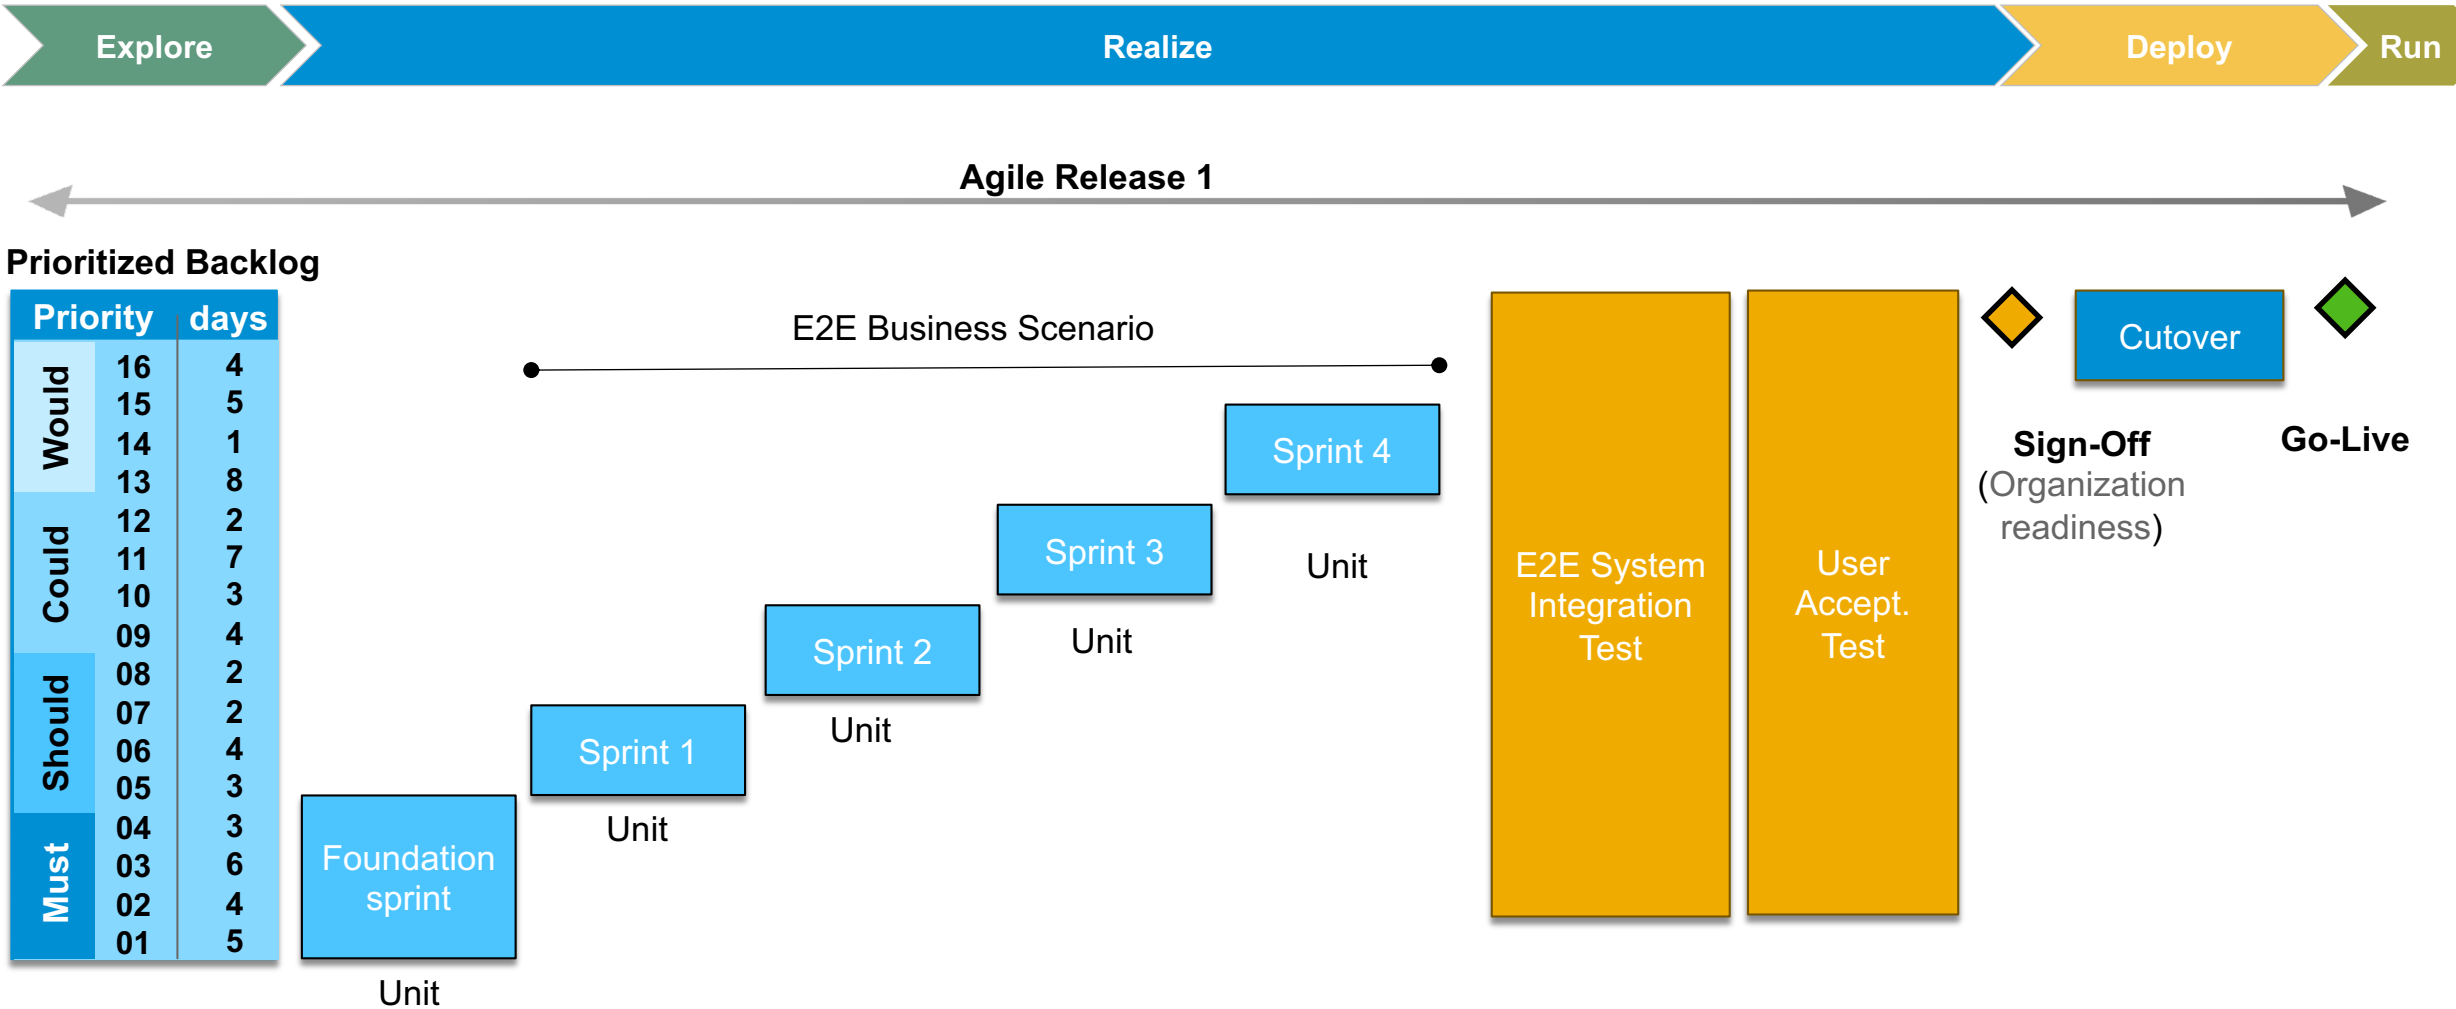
Explore Realize Deploy Run

Agile Release 1

Prioritized Backlog

| | Priority | days |
|---|---|---|
| Would | 16 | 4 |
| | 15 | 5 |
| | 14 | 1 |
| | 13 | 8 |
| Could | 12 | 2 |
| | 11 | 7 |
| | 10 | 3 |
| | 09 | 4 |
| Should | 08 | 2 |
| | 07 | 2 |
| | 06 | 4 |
| | 05 | 3 |
| Must | 04 | 3 |
| | 03 | 6 |
| | 02 | 4 |
| | 01 | 5 |

E2E Business Scenario

Foundation sprint
Unit

Sprint 1
Unit

Sprint 2
Unit

Sprint 3
Unit

Sprint 4
Unit

E2E System Integration Test

User Accept. Test

Sign-Off
(Organization readiness)

Cutover

Go-Live